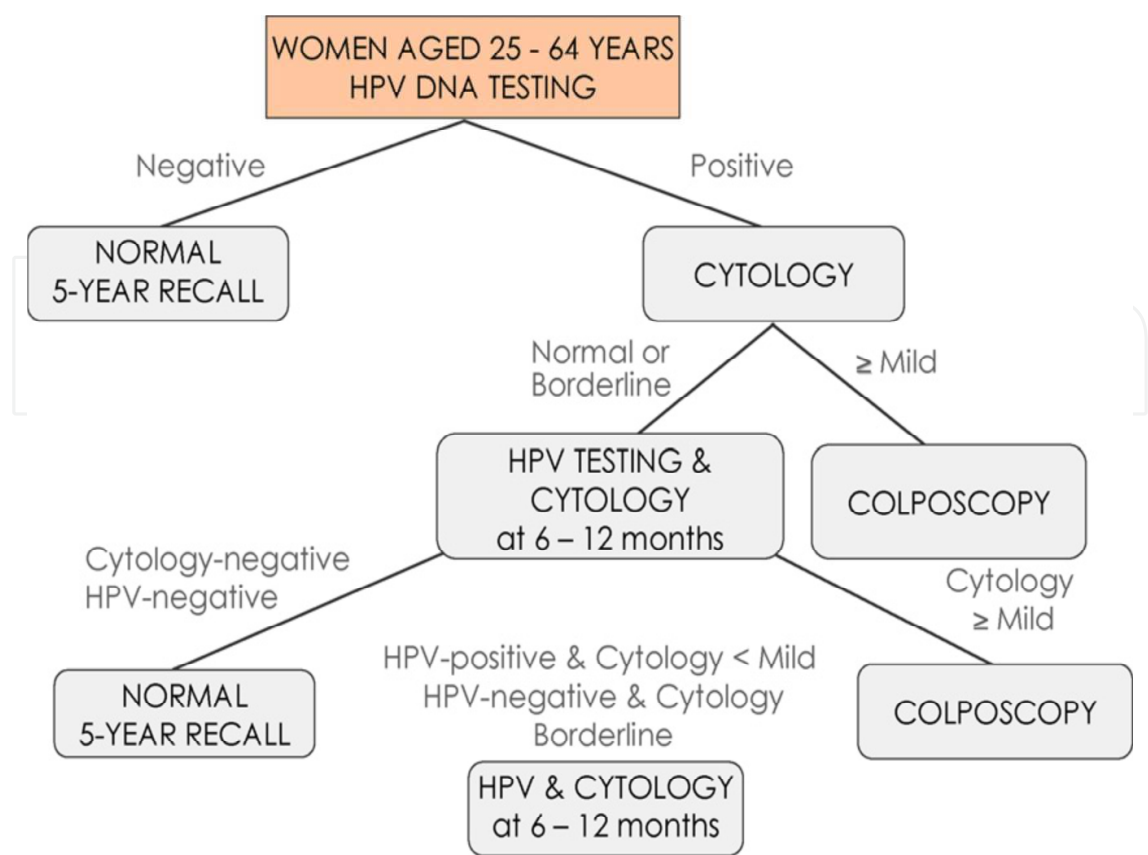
WOMEN AGED 25 - 64 YEARS
HPV DNA TESTING

Negative

Positive

NORMAL
5-YEAR RECALL

CYTOLOGY

Normal or Borderline

≥ Mild

HPV TESTING & CYTOLOGY at 6 – 12 months

COLPOSCOPY

Cytology-negative
HPV-negative

Cytology
≥ Mild

HPV-positive & Cytology < Mild
HPV-negative & Cytology Borderline

NORMAL
5-YEAR RECALL

COLPOSCOPY

HPV & CYTOLOGY
at 6 – 12 months